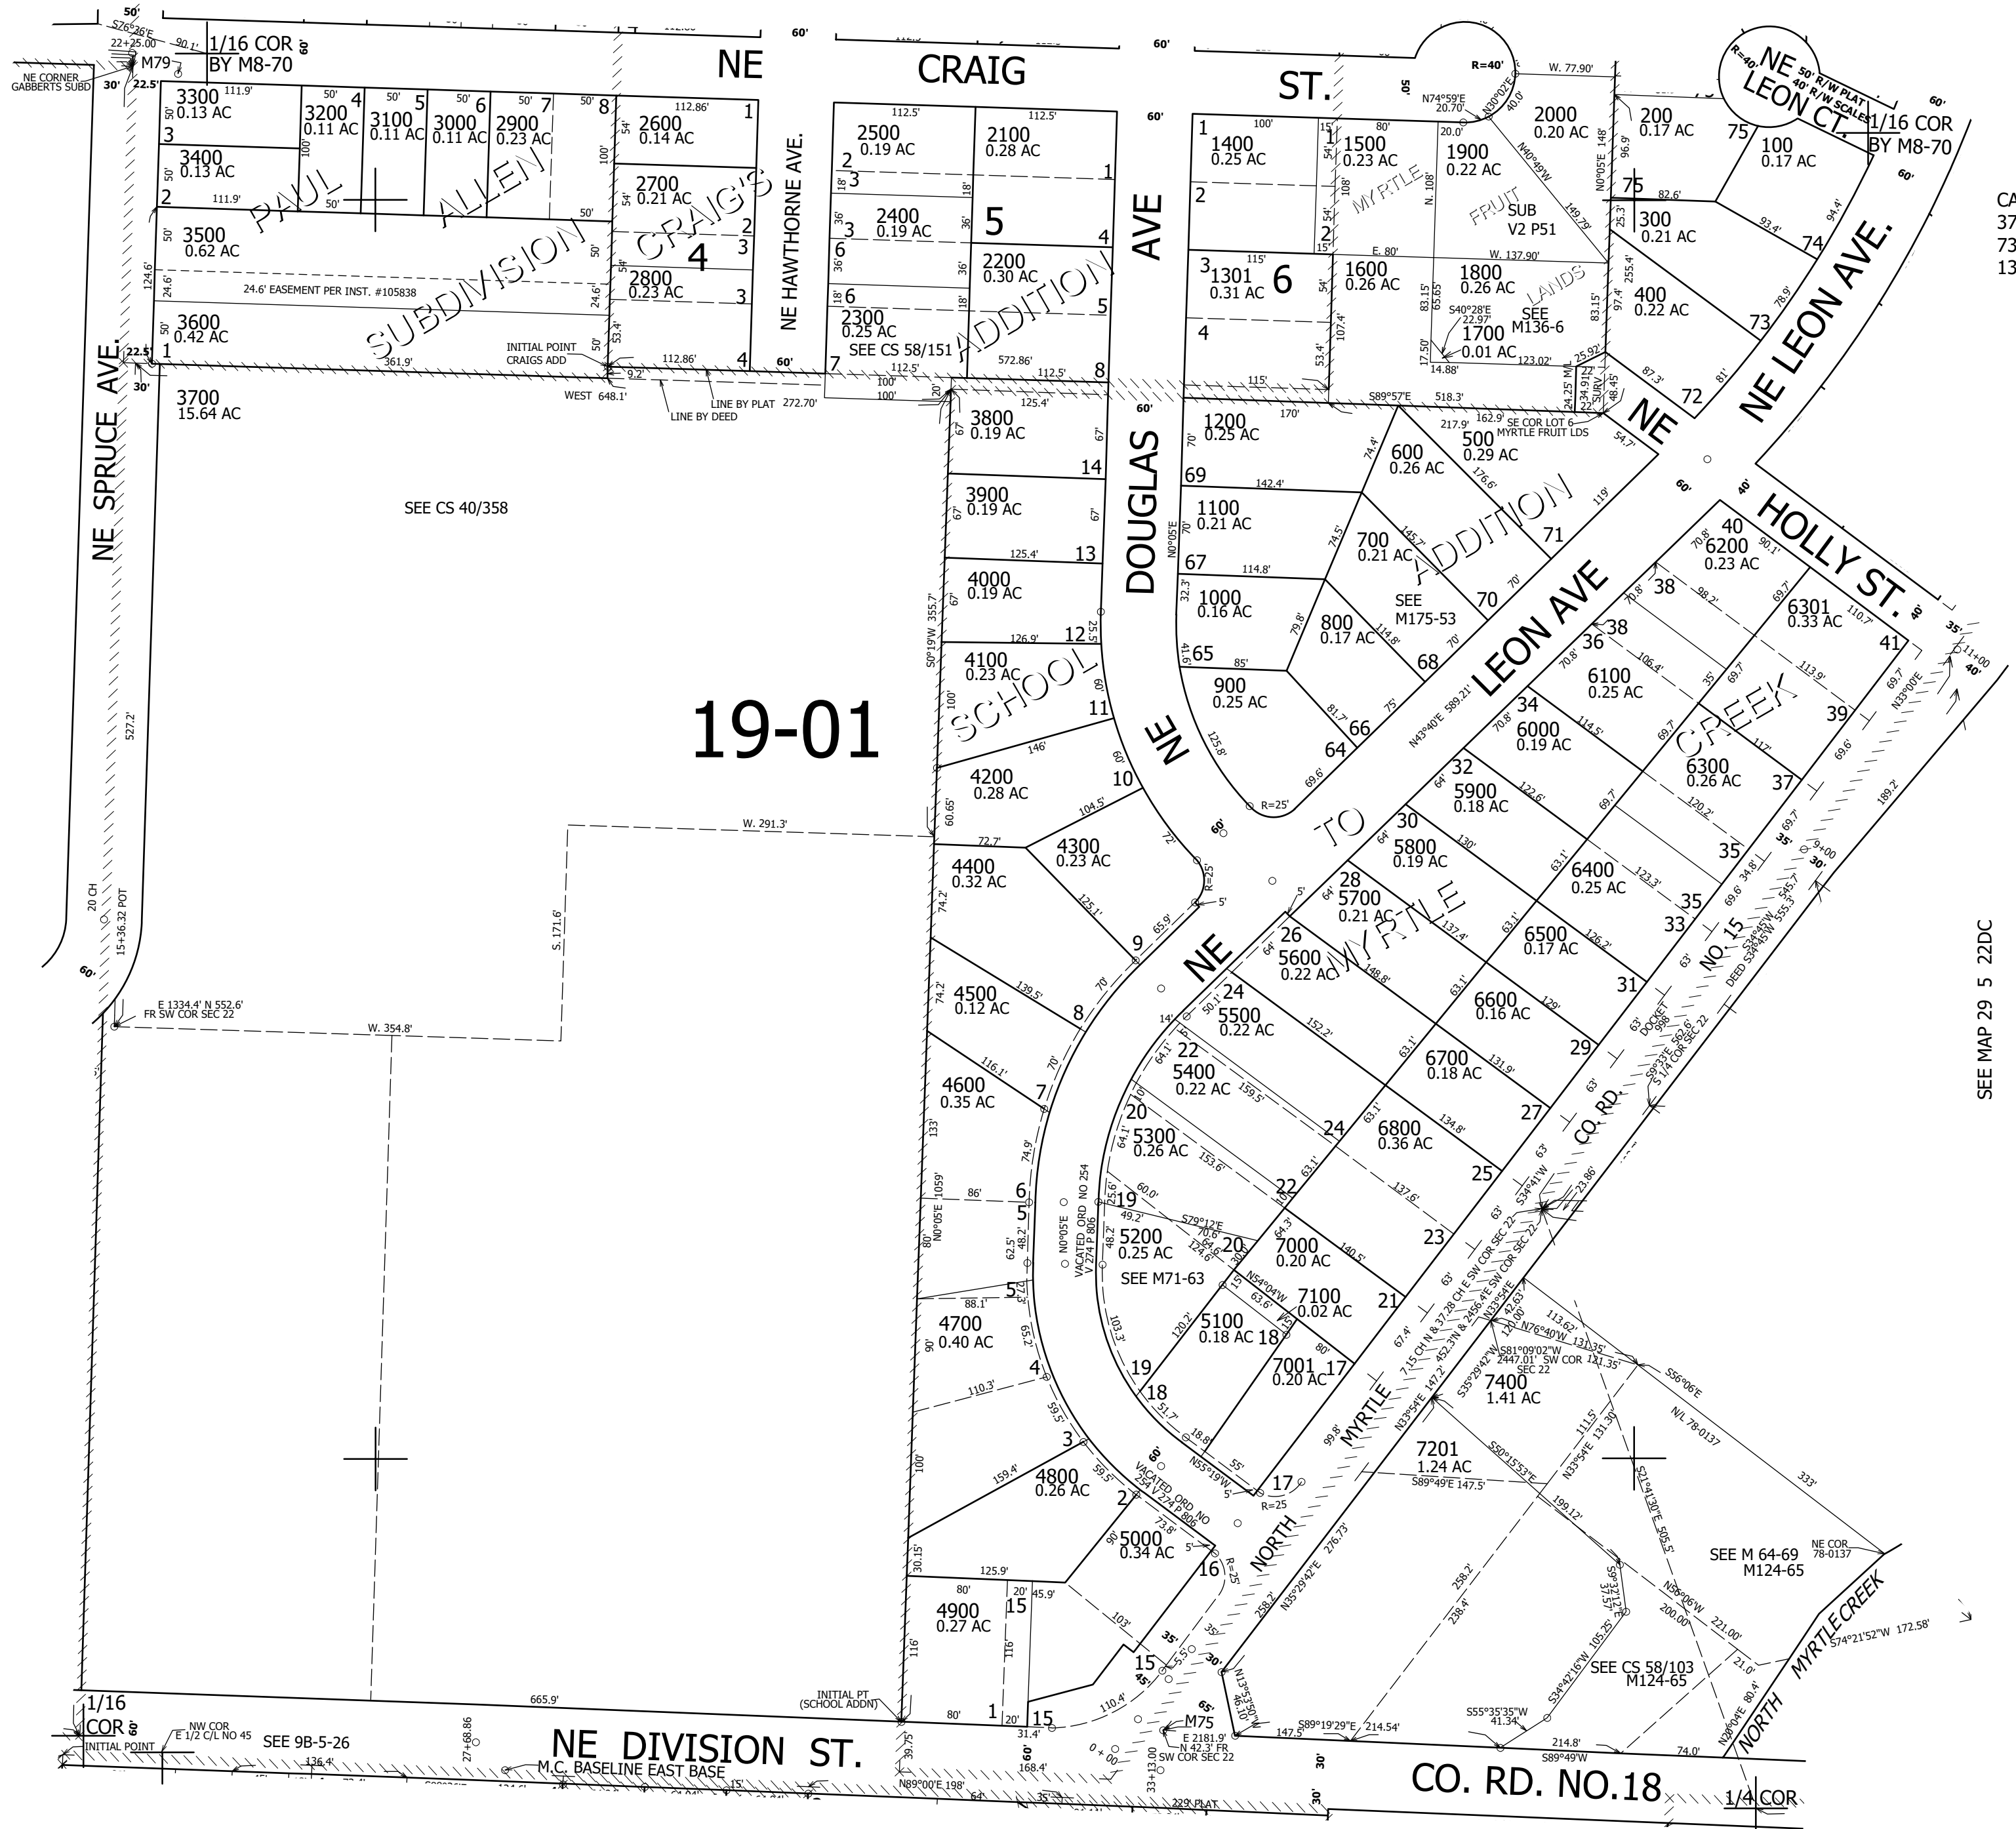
NE CRAIG ST.

1/16 COR BY M8-70

NE CORNER GABBERTS SUBD

M79

3300 0.13 AC

3400 0.13 AC

3500 0.62 AC

3600 0.42 AC

3700 15.64 AC

3200 0.11 AC

3100 0.11 AC

3000 0.11 AC

2900 0.23 AC

2600 0.14 AC

2700 0.21 AC

2800 0.23 AC

2500 0.19 AC

2400 0.19 AC

2300 0.25 AC

2100 0.28 AC

2200 0.30 AC

1400 0.25 AC

1301 0.31 AC

1500 0.23 AC

1600 0.26 AC

1900 0.22 AC

1800 0.26 AC

1700 0.01 AC

2000 0.20 AC

200 0.17 AC

100 0.17 AC

300 0.21 AC

400 0.22 AC

NE LEON CT.

50' R/W PLAT 40' R/W SCALES

1/16 COR BY M8-70

NE LEON AVE.

PAUL ALLEN SUBDIVISION

CRAIG'S ADDITION

NE HAWTHORNE AVE.

DOUGLAS AVE

MYRTLE FRUIT LANDS

SUB V2 P51

SEE M136-6

SEE CS 58/151

24.6' EASEMENT PER INST. #105838

INITIAL POINT CRAIGS ADD

LINE BY PLAT

LINE BY DEED

WEST 648.1'

NE SPRUCE AVE.

SEE CS 40/358

19-01

3800 0.19 AC

3900 0.19 AC

4000 0.19 AC

4100 0.23 AC

4200 0.28 AC

4300 0.23 AC

4400 0.32 AC

4500 0.12 AC

4600 0.35 AC

4700 0.40 AC

4800 0.26 AC

4900 0.27 AC

5000 0.34 AC

SCHOOL ADDITION

1200 0.25 AC

1100 0.21 AC

1000 0.16 AC

900 0.25 AC

800 0.17 AC

700 0.21 AC

600 0.26 AC

500 0.29 AC

SE COR LOT 6 MYRTLE FRUIT LDS

SEE M175-53

NE LEON AVE

NE HOLLY ST.

6200 0.23 AC

6301 0.33 AC

6100 0.25 AC

6000 0.19 AC

6300 0.26 AC

5900 0.18 AC

5800 0.19 AC

5700 0.21 AC

5600 0.22 AC

5500 0.22 AC

5400 0.22 AC

5300 0.26 AC

5200 0.25 AC

5100 0.18 AC

6400 0.25 AC

6500 0.17 AC

6600 0.16 AC

6700 0.18 AC

6800 0.36 AC

7000 0.20 AC

7100 0.02 AC

7001 0.20 AC

7400 1.41 AC

7201 1.24 AC

NE TO MYRTLE CREEK

NE MYRTLE

SEE M71-63

VACATED ORD NO 254 V274 P 806

CO. RD. NO. 15

NORTH MYRTLE

SEE M 64-69 M124-65

SEE CS 58/103 M124-65

NORTH MYRTLE CREEK

N/L 78-0137

NE COR 78-0137

E 1334.4' N 552.6' FR SW COR SEC 22

W. 291.3'

W. 354.8'

S. 171.6'

20 CH

15+36.32 POT

NE DIVISION ST.

1/16 COR

INITIAL POINT

NW COR E 1/2 C/L NO 45

SEE 9B-5-26

M.C. BASELINE EAST BASE

INITIAL PT (SCHOOL ADDN)

665.9'

M75

E 2181.9' N 42.3' FR SW COR SEC 22

CO. RD. NO.18

1/4 COR

SEE MAP 29 5 22DC